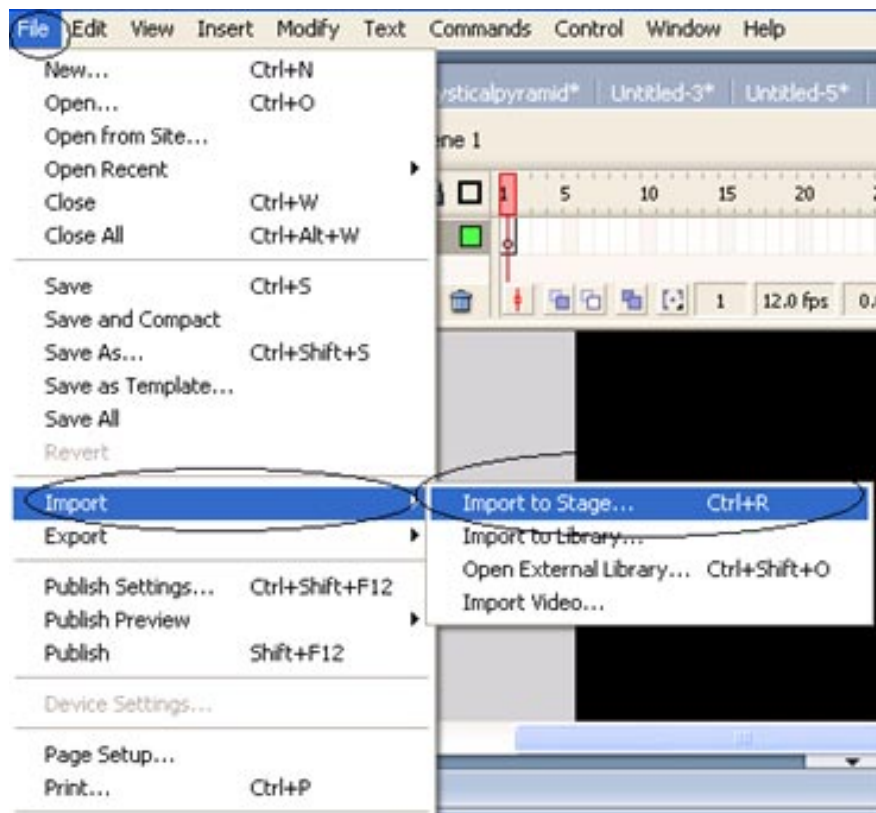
File Edit View Insert Modify Text Commands Control Window Help

New... Ctrl+N
Open... Ctrl+O
Open from Site...
Open Recent
Close Ctrl+W
Close All Ctrl+Alt+W

Save Ctrl+S
Save and Compact
Save As... Ctrl+Shift+S
Save as Template...
Save All
Revert

Import
Export

Publish Settings... Ctrl+Shift+F12
Publish Preview
Publish Shift+F12

Device Settings...

Page Setup...
Print... Ctrl+P

Import to Stage... Ctrl+R
Import to Library...
Open External Library... Ctrl+Shift+O
Import Video...

ysticalpyramid* Untitled-3* Untitled-5*
ne 1
1 5 10 15 20
1 12.0 fps 0.